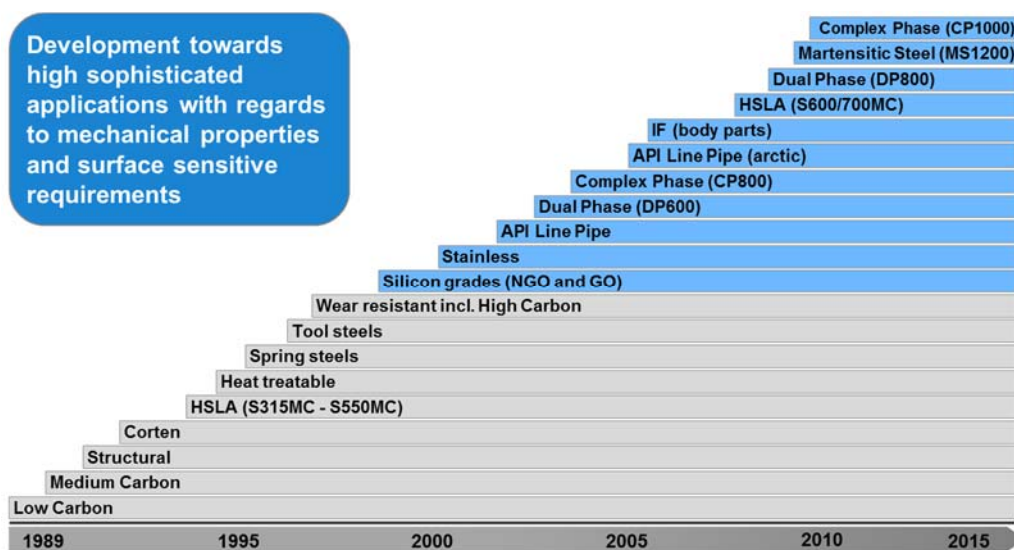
Development towards high sophisticated applications with regards to mechanical properties and surface sensitive requirements

Complex Phase (CP1000)
Martensitic Steel (MS1200)
Dual Phase (DP800)
HSLA (S600/700MC)
IF (body parts)
API Line Pipe (arctic)
Complex Phase (CP800)
Dual Phase (DP600)
API Line Pipe
Stainless
Silicon grades (NGO and GO)
Wear resistant incl. High Carbon
Tool steels
Spring steels
Heat treatable
HSLA (S315MC - S550MC)
Corten
Structural
Medium Carbon
Low Carbon

1989
1995
2000
2005
2010
2015